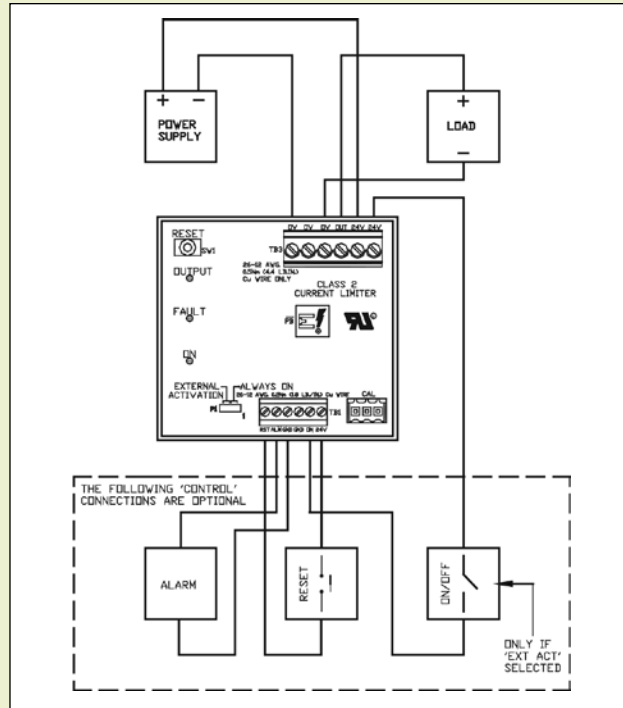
+ −
POWER SUPPLY

+
LOAD
−

0V 0V 0V OUT 24V 24V
TB2
RESET
SW1
OUTPUT
26-12 AWG
0.5Nm (4.4 LB.IN)
Cu WIRE ONLY
CLASS 2
CURRENT LIMITER
FAULT
ON
EXTERNAL ACTIVATION
ALWAYS ON
26-12 AWG 0.5Nm (4.4 LB.IN) Cu WIRE
CAL
TB1
RST ALM GND GND ON 24V

THE FOLLOWING 'CONTROL' CONNECTIONS ARE OPTIONAL

ALARM
RESET
ON/OFF
ONLY IF 'EXT ACT' SELECTED